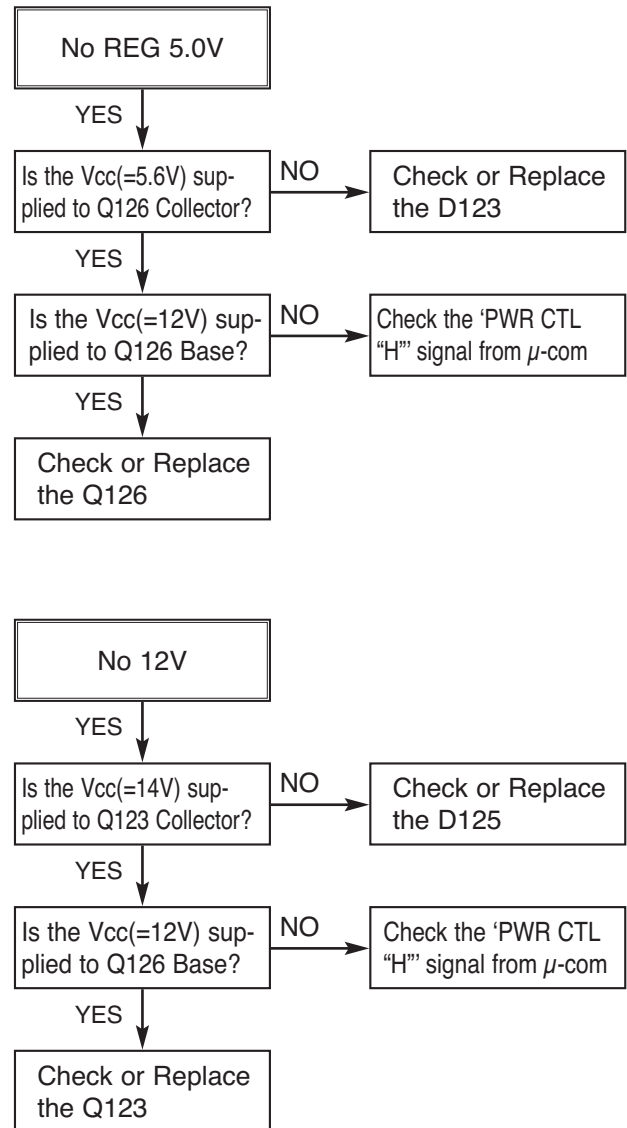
No REG 5.0V

YES

Is the Vcc(=5.6V) supplied to Q126 Collector?

NO

Check or Replace the D123

YES

Is the Vcc(=12V) supplied to Q126 Base?

NO

Check the 'PWR CTL "H"' signal from $\mu$-com

YES

Check or Replace the Q126

No 12V

YES

Is the Vcc(=14V) supplied to Q123 Collector?

NO

Check or Replace the D125

YES

Is the Vcc(=12V) supplied to Q126 Base?

NO

Check the 'PWR CTL "H"' signal from $\mu$-com

YES

Check or Replace the Q123